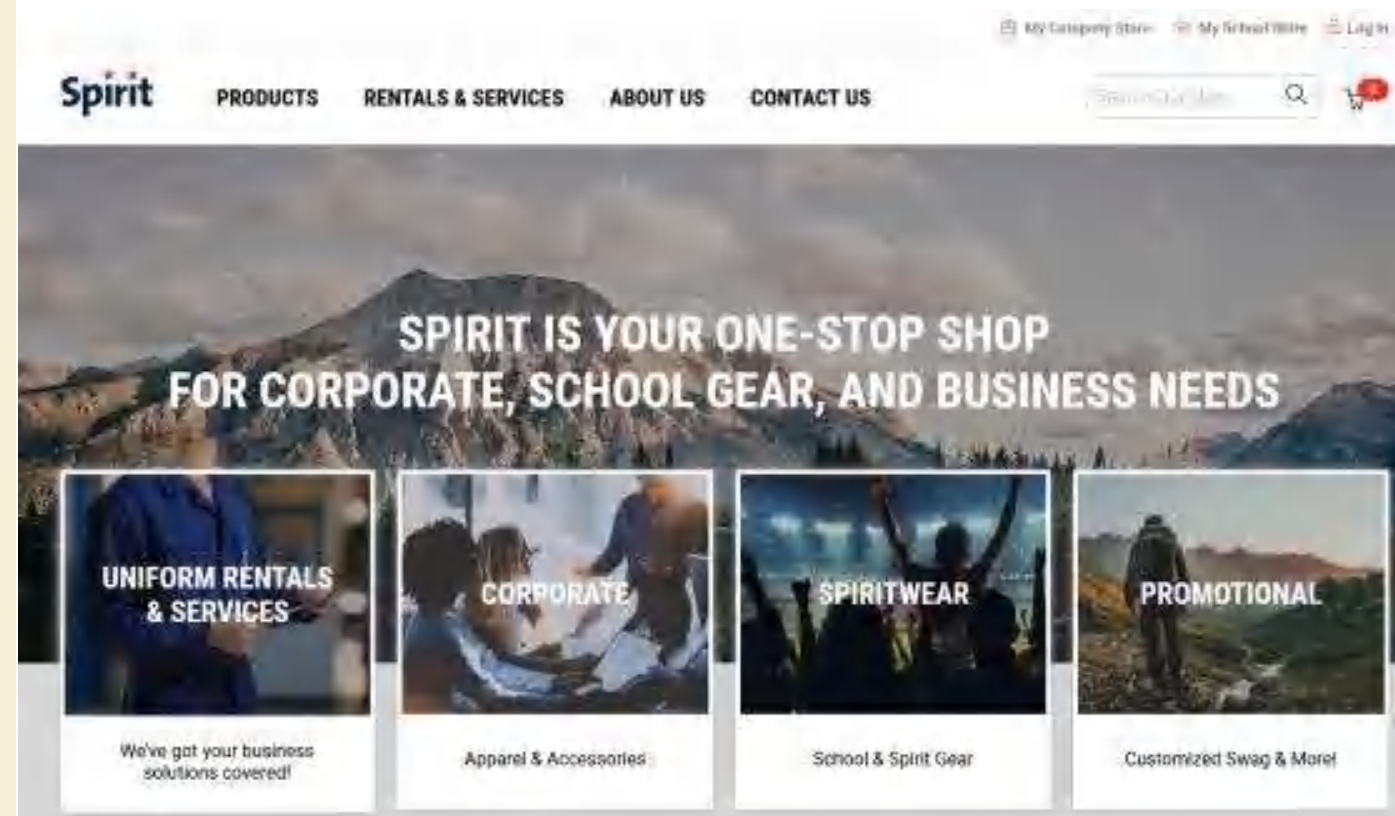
My Company Store My School Store Log In

Spirit PRODUCTS RENTALS & SERVICES ABOUT US CONTACT US

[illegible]

SPIRIT IS YOUR ONE-STOP SHOP FOR CORPORATE, SCHOOL GEAR, AND BUSINESS NEEDS

UNIFORM RENTALS & SERVICES

We've got your business solutions covered!

CORPORATE

Apparel & Accessories

SPIRITWEAR

School & Spirit Gear

PROMOTIONAL

Customized Swag & More!